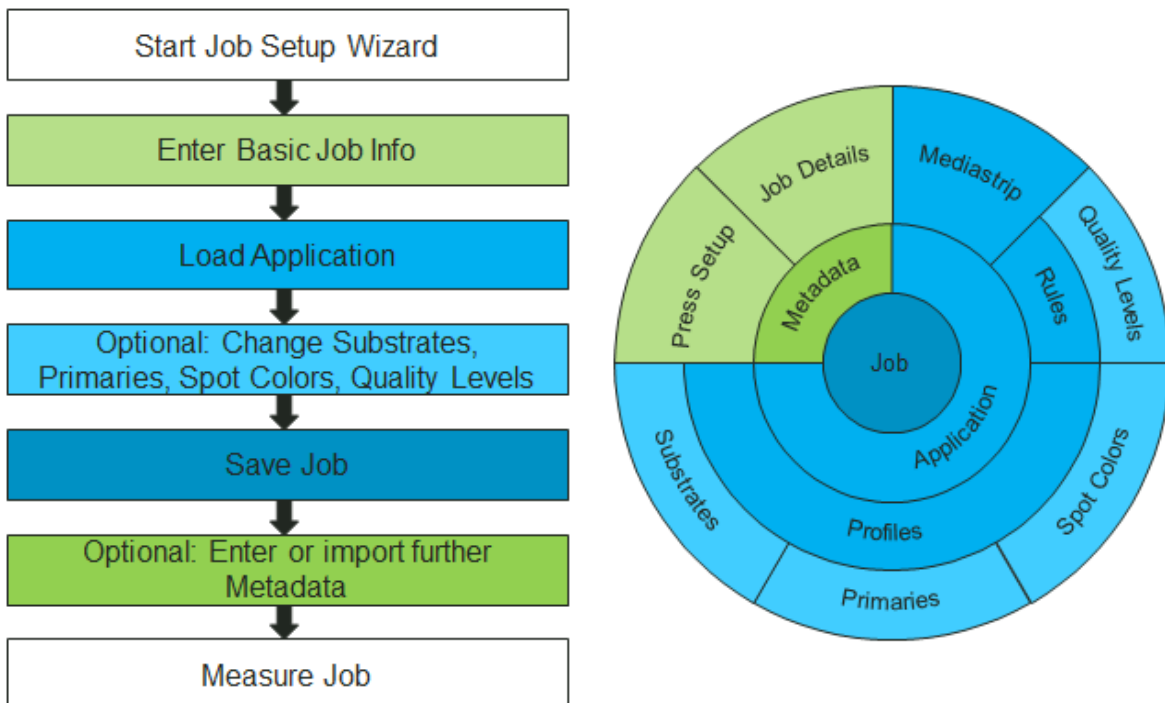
Start Job Setup Wizard

Enter Basic Job Info

Load Application

Optional: Change Substrates, Primaries, Spot Colors, Quality Levels

Save Job

Optional: Enter or import further Metadata

Measure Job

Job Details

Mediastrip

Press Setup

Metadata

Rules

Quality Levels

Job

Application

Substrates

Profiles

Spot Colors

Primaries